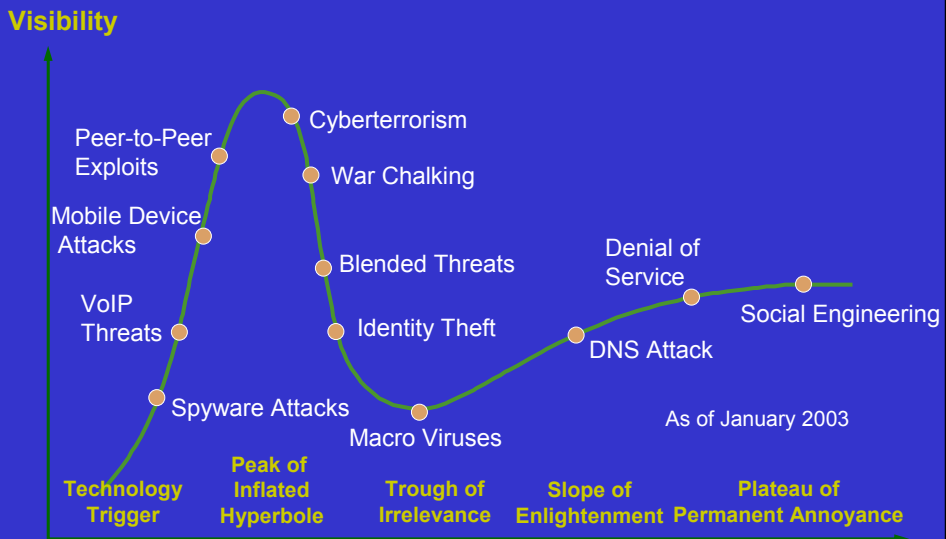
Visibility

Peer-to-Peer Exploits

Mobile Device Attacks

VoIP Threats

Spyware Attacks

Cyberterrorism

War Chalking

Blended Threats

Identity Theft

Macro Viruses

DNS Attack

Denial of Service

Social Engineering

As of January 2003

Technology Trigger

Peak of Inflated Hyperbole

Trough of Irrelevance

Slope of Enlightenment

Plateau of Permanent Annoyance